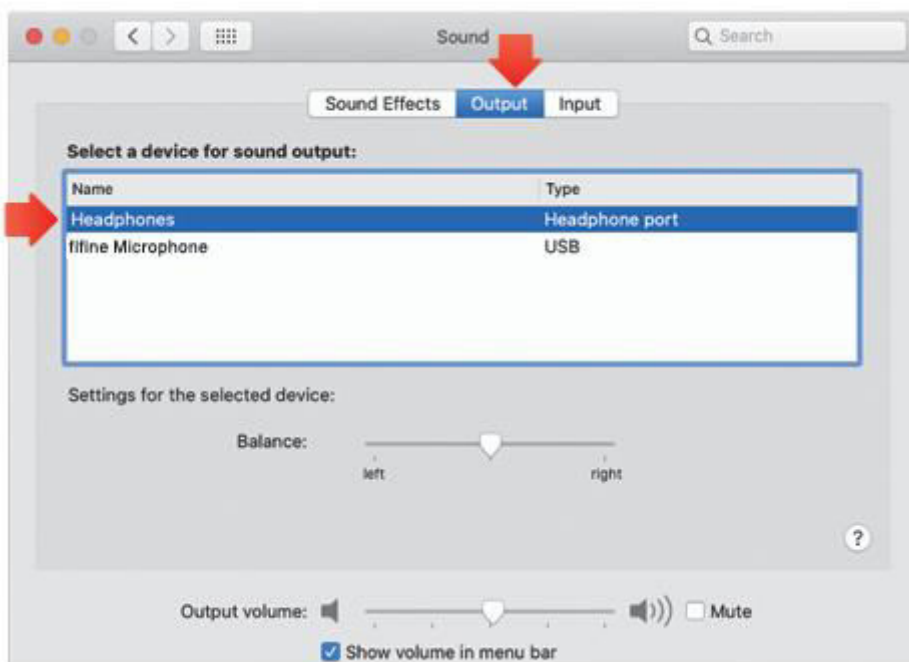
Sound

Search

Sound Effects | Output | Input

Select a device for sound output:

| Name | Type |
|---|---|
| Headphones | Headphone port |
| fifine Microphone | USB |

Settings for the selected device:

Balance:

left

right

?

Output volume:

Mute

Show volume in menu bar